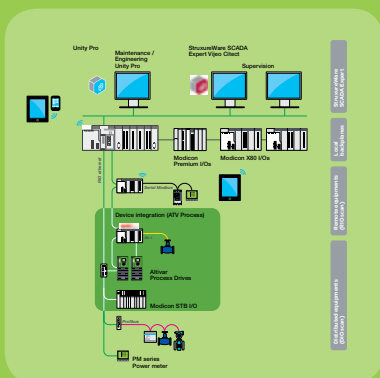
Unity Pro

Maintenance / Engineering Unity Pro

StruxureWare SCADA Expert Vijeo Citect

Supervision

StruxureWare SCADA Expert

Modicon Premium I/Os

Modicon X80 I/Os

Local backplanes

Remote equipments (RIO scan)

Device integration (ATV Process)

Altivar Process Drives

Modicon STB I/O

Distributed equipments (DIO scan)

PM series Power meter